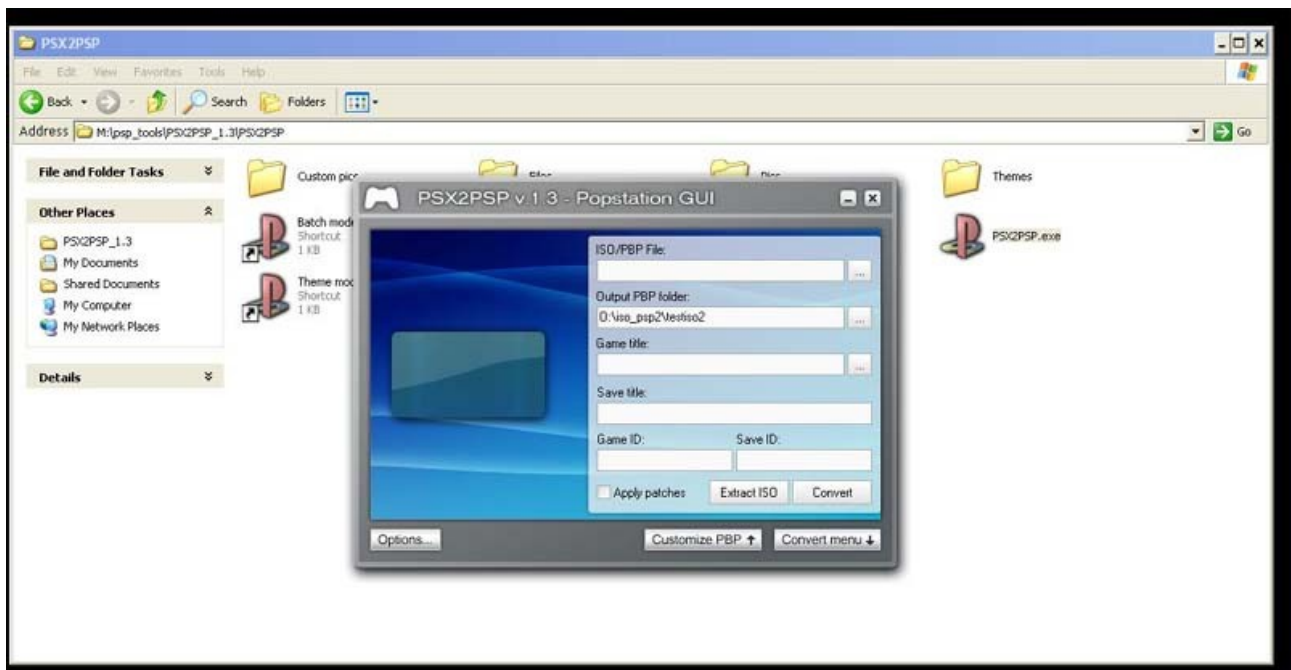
PSX2PSP

File Edit View Favorites Tools Help

Back Search Folders

Address M:\psp_tools\PSX2PSP_1.3\PSX2PSP

Go

File and Folder Tasks

Other Places

PSX2PSP_1.3
My Documents
Shared Documents
My Computer
My Network Places

Details

Custom pic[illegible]

Files

Disc

Themes

Batch mod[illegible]
Shortcut
1 KB

Theme mod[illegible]
Shortcut
1 KB

PSX2PSP.exe

PSX2PSP v 1.3 - Popstation GUI

ISO/PBP File:

Output PBP folder:

O:\iso_psp2\testiso2

Game title:

Save title:

Game ID:

Save ID:

Apply patches

Extract ISO

Convert

Options...

Customize PBP

Convert menu